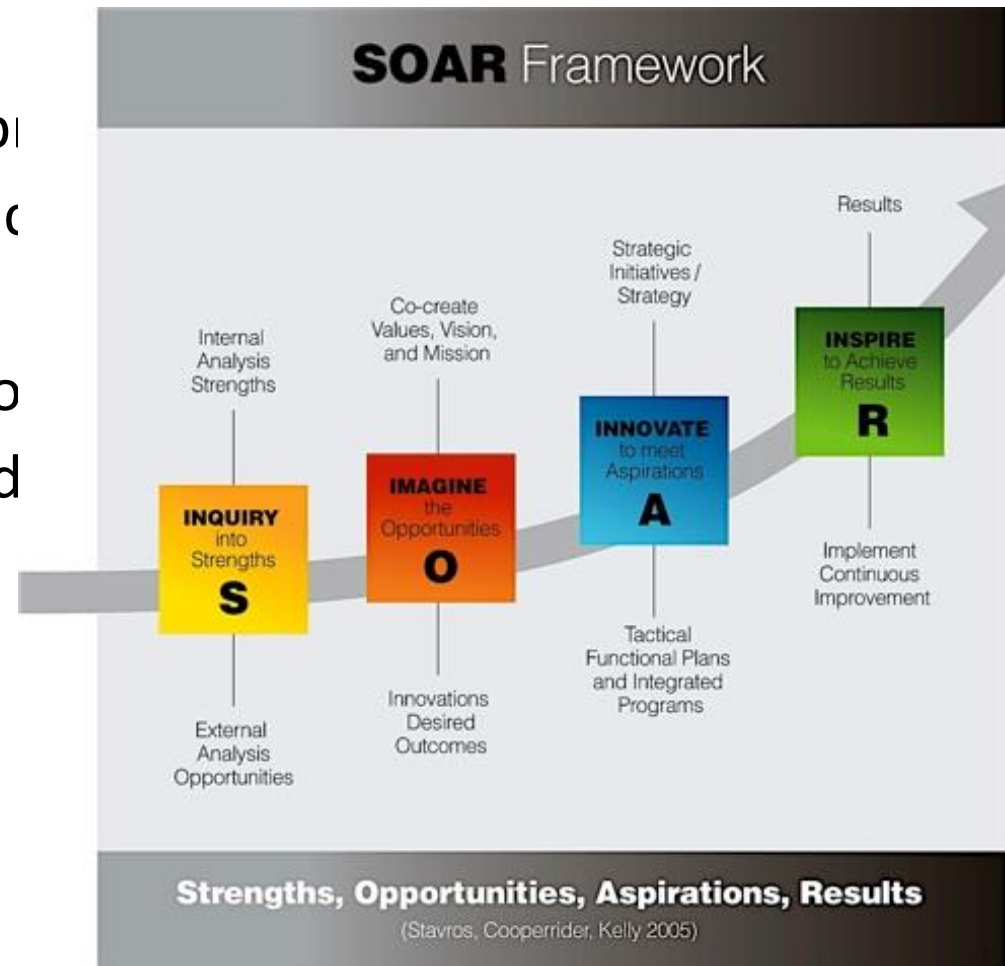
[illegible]
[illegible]
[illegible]
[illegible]

SOAR Framework

Internal Analysis Strengths

INQUIRY into Strengths
S

External Analysis Opportunities

Co-create Values, Vision, and Mission

IMAGINE the Opportunities
O

Innovations Desired Outcomes

Strategic Initiatives / Strategy

INNOVATE to meet Aspirations
A

Tactical Functional Plans and Integrated Programs

Results

INSPIRE to Achieve Results
R

Implement Continuous Improvement

Strengths, Opportunities, Aspirations, Results
(Stavros, Cooperrider, Kelly 2005)